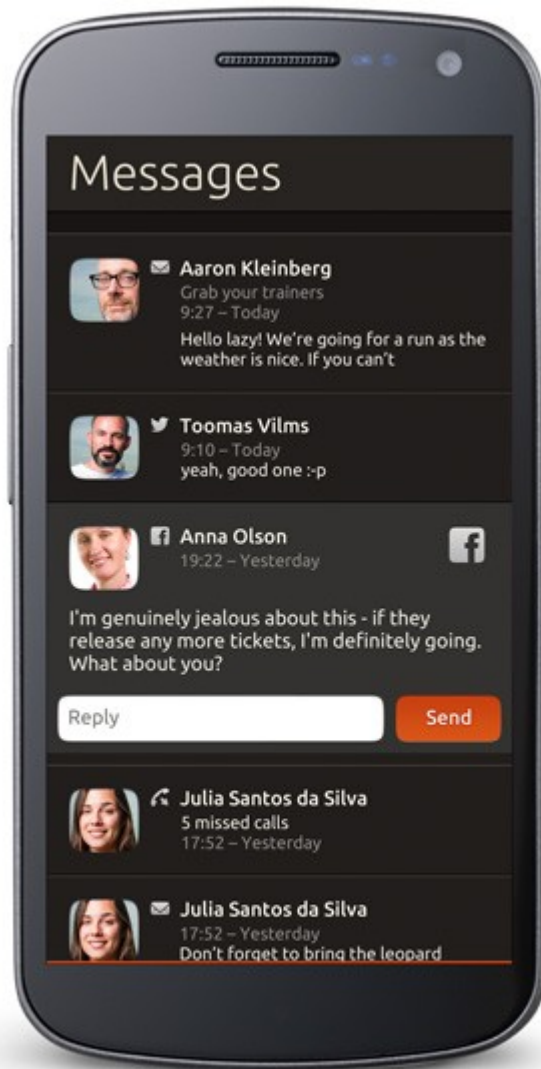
Messages

Aaron Kleinberg
Grab your trainers
9:27 – Today
Hello lazy! We're going for a run as the weather is nice. If you can't

Toomas Vilms
9:10 – Today
yeah, good one :-p

Anna Olson
19:22 – Yesterday

I'm genuinely jealous about this - if they release any more tickets, I'm definitely going. What about you?

Reply
Send

Julia Santos da Silva
5 missed calls
17:52 – Yesterday

Julia Santos da Silva
17:52 – Yesterday
Don't forget to bring the leopard